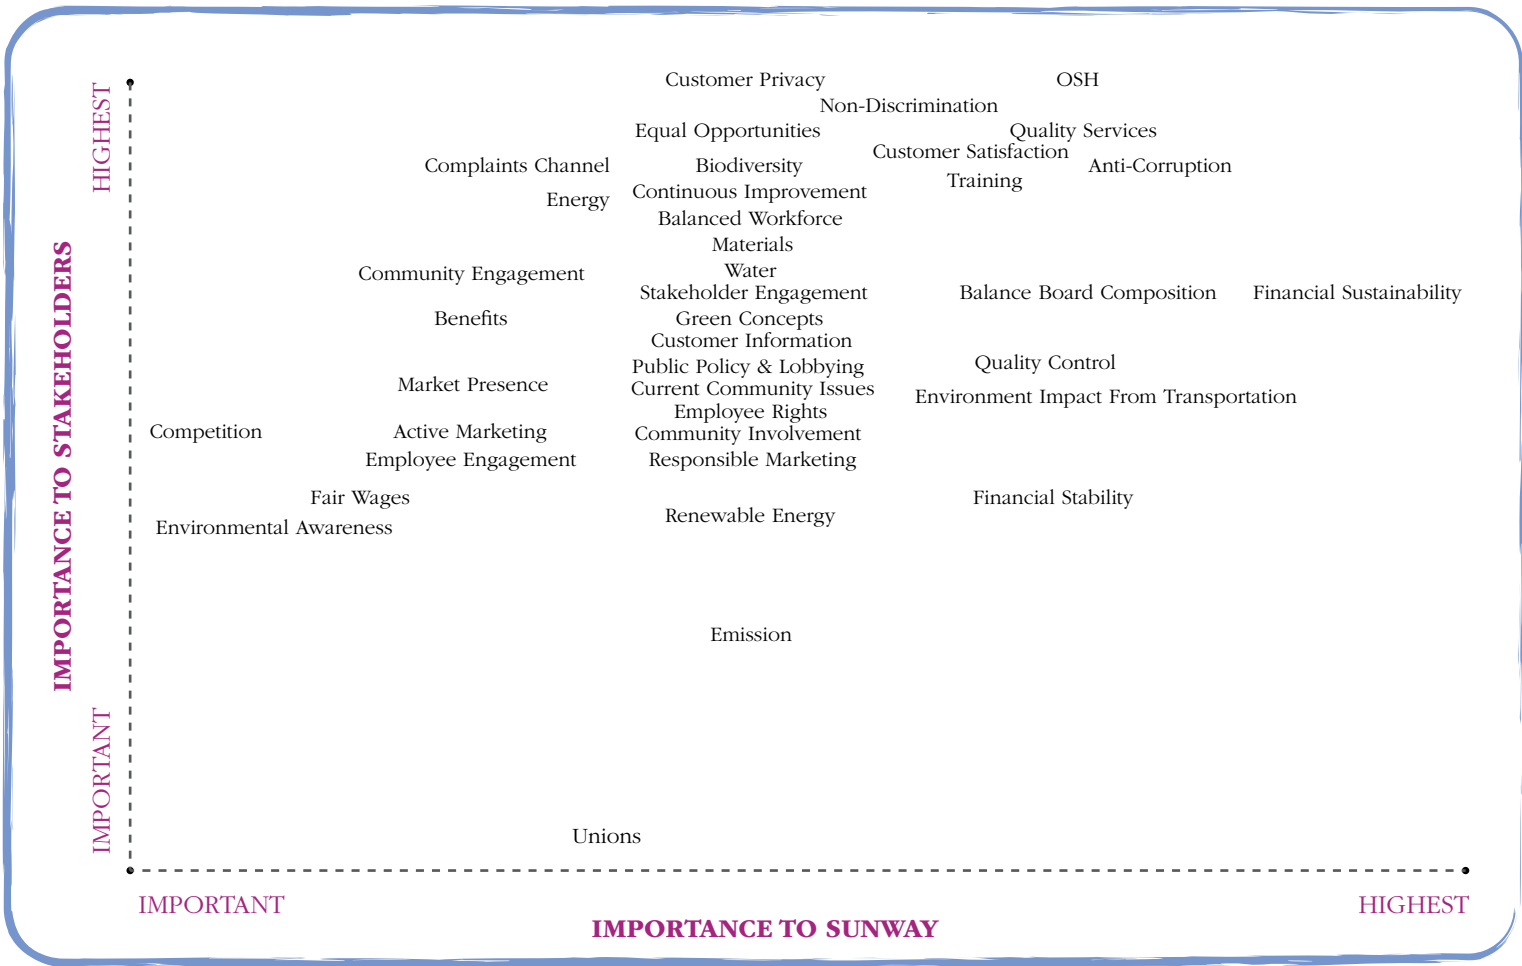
IMPORTANCE TO STAKEHOLDERS

HIGHEST

Customer Privacy
OSH
Non-Discrimination
Equal Opportunities
Quality Services
Complaints Channel
Biodiversity
Customer Satisfaction
Anti-Corruption
Training
Energy
Continuous Improvement
Balanced Workforce
Materials
Community Engagement
Water
Stakeholder Engagement
Balance Board Composition
Financial Sustainability
Benefits
Green Concepts
Customer Information
Public Policy & Lobbying
Quality Control
Market Presence
Current Community Issues
Environment Impact From Transportation
Employee Rights
Competition
Active Marketing
Community Involvement
Employee Engagement
Responsible Marketing
Fair Wages
Financial Stability
Environmental Awareness
Renewable Energy
Emission
Unions

IMPORTANT

IMPORTANT
HIGHEST
IMPORTANCE TO SUNWAY